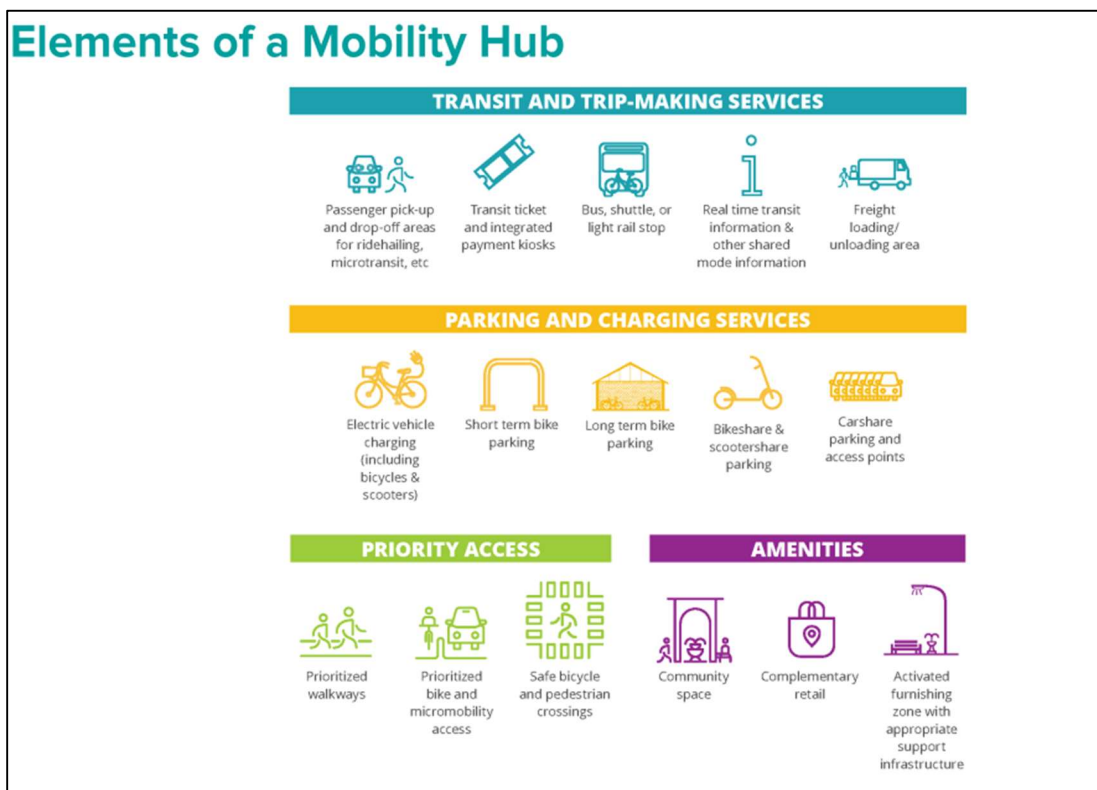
Elements of a Mobility Hub

TRANSIT AND TRIP-MAKING SERVICES

Passenger pick-up and drop-off areas for ridehailing, microtransit, etc

Transit ticket and integrated payment kiosks

Bus, shuttle, or light rail stop

Real time transit information & other shared mode information

Freight loading/ unloading area

PARKING AND CHARGING SERVICES

Electric vehicle charging (including bicycles & scooters)

Short term bike parking

Long term bike parking

Bikeshare & scootershare parking

Carshare parking and access points

PRIORITY ACCESS

Prioritized walkways

Prioritized bike and micromobility access

Safe bicycle and pedestrian crossings

AMENITIES

Community space

Complementary retail

Activated furnishing zone with appropriate support infrastructure